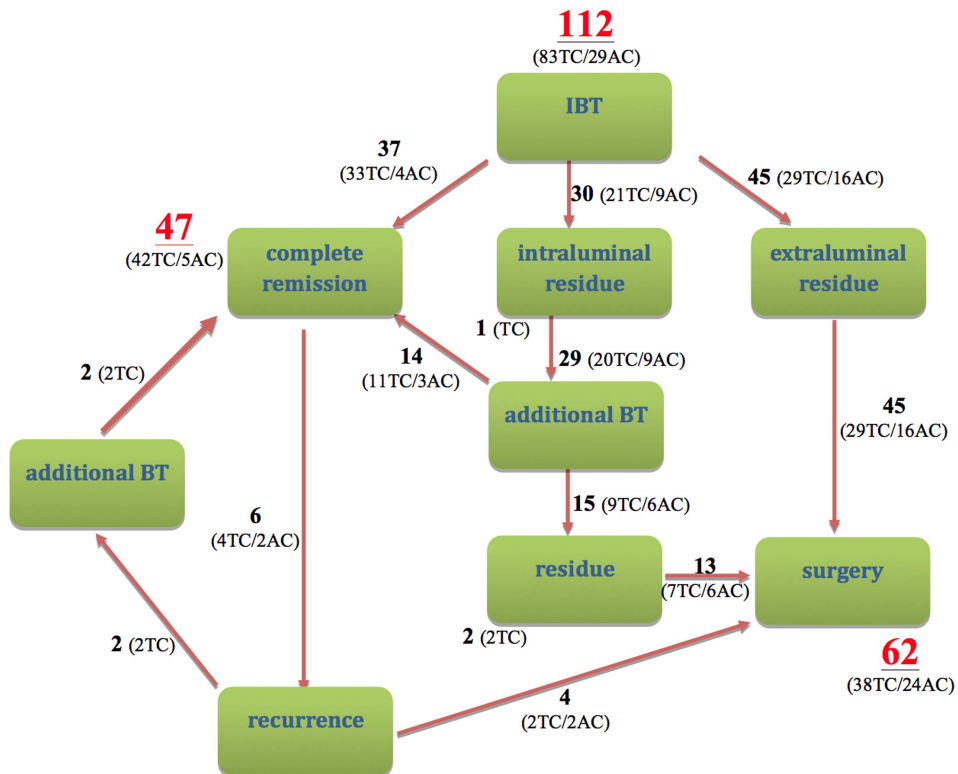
112
(83TC/29AC)

IBT

37
(33TC/4AC)

30 (21TC/9AC)

45 (29TC/16AC)

47
(42TC/5AC)

complete remission

intraluminal residue

extraluminal residue

1 (TC)

14
(11TC/3AC)

29 (20TC/9AC)

2 (2TC)

additional BT

45
(29TC/16AC)

additional BT

6
(4TC/2AC)

15 (9TC/6AC)

residue

13
(7TC/6AC)

surgery

2 (2TC)

2 (2TC)

62
(38TC/24AC)

recurrence

4
(2TC/2AC)